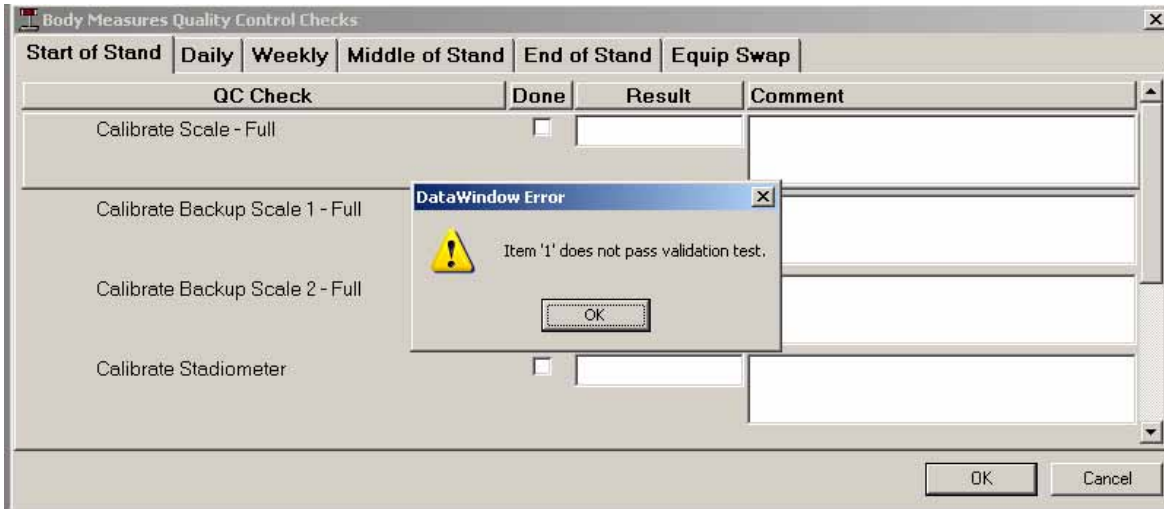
Body Measures Quality Control Checks

Start of Stand | Daily | Weekly | Middle of Stand | End of Stand | Equip Swap

| QC Check | Done | Result | Comment |
|---|---|---|---|
| Calibrate Scale - Full | | | |
| Calibrate Backup Scale 1 - Full | | | |
| Calibrate Backup Scale 2 - Full | | | |
| Calibrate Stadiometer | | | |

DataWindow Error

Item '1' does not pass validation test.

OK

OK Cancel